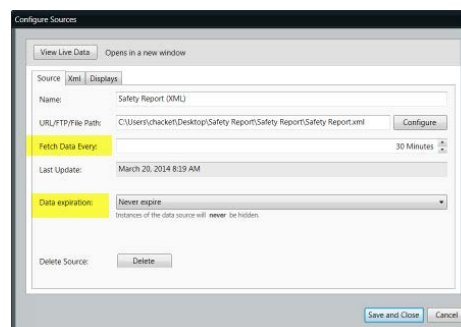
Configure Sources

View Live Data Opens in a new window

Source Xml Displays

Name: Safety Report (XML)

URL/FTP/File Path: C:\Users\chacket\Desktop\Safety Report\Safety Report\Safety Report.xml Configure

Fetch Data Every: 30 Minutes

Last Update: March 20, 2014 8:19 AM

Data expiration: Never expire

Instances of the data source will never be hidden.

Delete Source: Delete

Save and Close Cancel